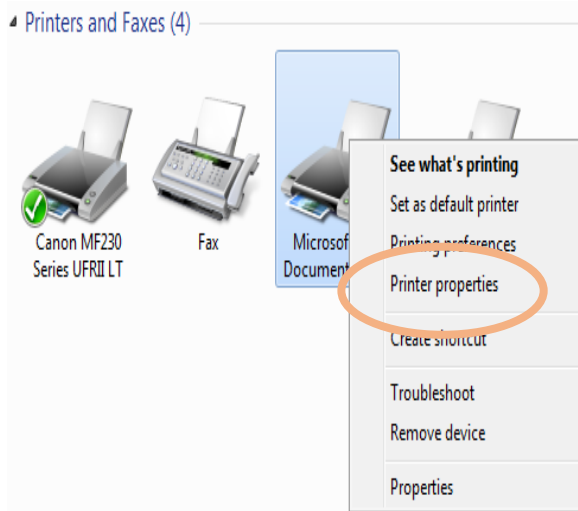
Printers and Faxes (4)

Canon MF230 Series UFRII LT

Fax

Microsof Document

See what's printing
Set as default printer
Printing preferences
Printer properties
Create shortcut
Troubleshoot
Remove device
Properties